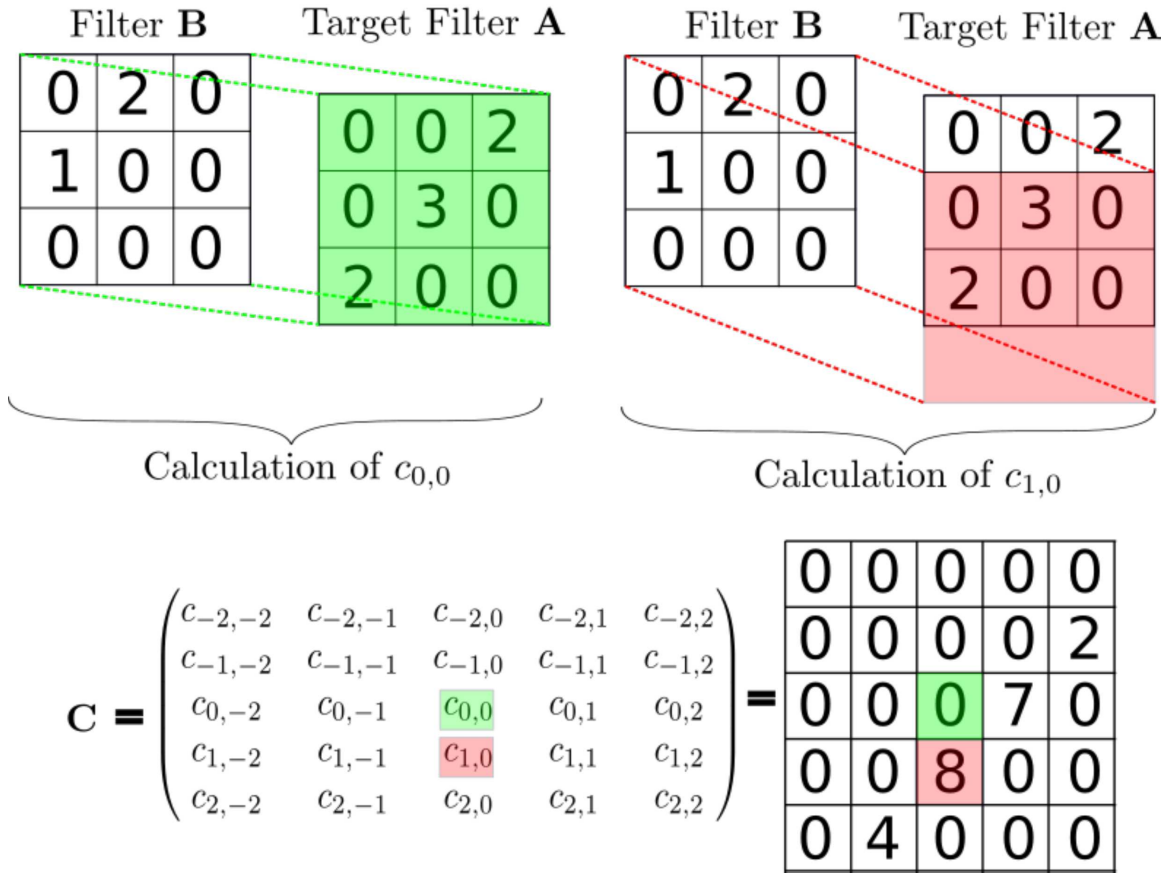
Filter **B**

| 0 | 2 | 0 |
|---|---|---|
| 1 | 0 | 0 |
| 0 | 0 | 0 |

Target Filter **A**

| 0 | 0 | 2 |
|---|---|---|
| 0 | 3 | 0 |
| 2 | 0 | 0 |

Calculation of $c_{0,0}$

Filter **B**

| 0 | 2 | 0 |
|---|---|---|
| 1 | 0 | 0 |
| 0 | 0 | 0 |

Target Filter **A**

| 0 | 0 | 2 |
|---|---|---|
| 0 | 3 | 0 |
| 2 | 0 | 0 |

Calculation of $c_{1,0}$

$\mathbf{C} = \begin{pmatrix} c_{-2,-2} & c_{-2,-1} & c_{-2,0} & c_{-2,1} & c_{-2,2} \\ c_{-1,-2} & c_{-1,-1} & c_{-1,0} & c_{-1,1} & c_{-1,2} \\ c_{0,-2} & c_{0,-1} & c_{0,0} & c_{0,1} & c_{0,2} \\ c_{1,-2} & c_{1,-1} & c_{1,0} & c_{1,1} & c_{1,2} \\ c_{2,-2} & c_{2,-1} & c_{2,0} & c_{2,1} & c_{2,2} \end{pmatrix} =$

| 0 | 0 | 0 | 0 | 0 |
|---|---|---|---|---|
| 0 | 0 | 0 | 0 | 2 |
| 0 | 0 | 0 | 7 | 0 |
| 0 | 0 | 8 | 0 | 0 |
| 0 | 4 | 0 | 0 | 0 |